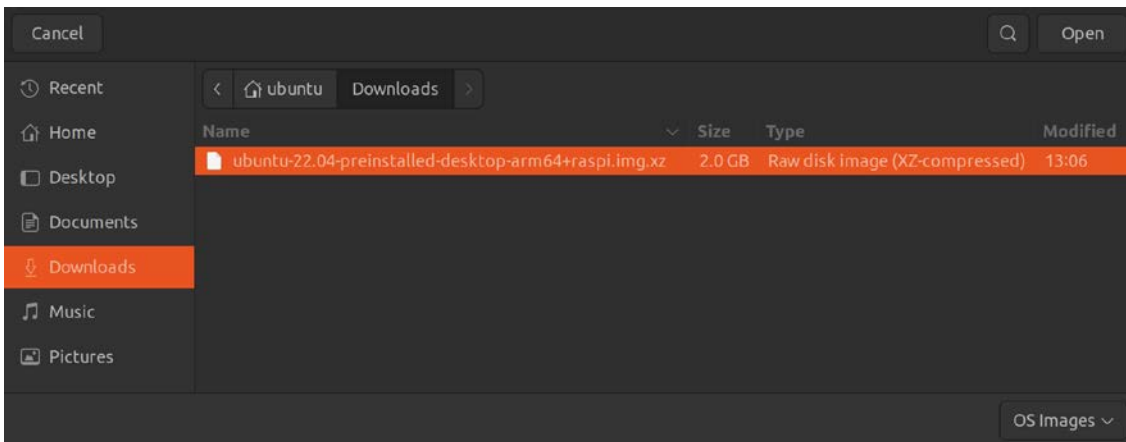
Cancel

Open

Recent
Home
Desktop
Documents
Downloads
Music
Pictures

ubuntu Downloads

| Name | Size | Type | Modified |
|---|---|---|---|
| ubuntu-22.04-preinstalled-desktop-arm64+raspi.img.xz | 2.0 GB | Raw disk image (XZ-compressed) | 13:06 |

OS Images